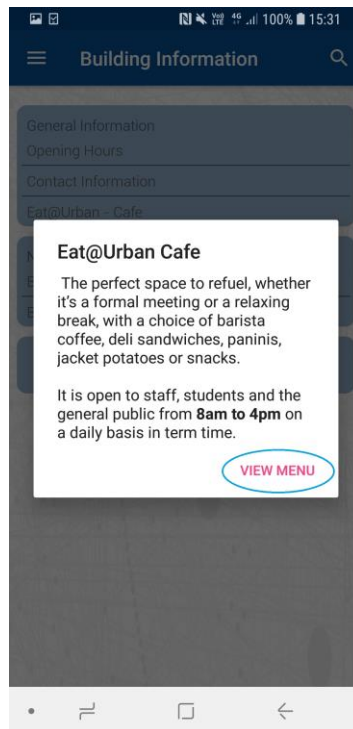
100% 15:31

Building Information

General Information
Opening Hours
Contact Information
Eat@Urban - Cafe

Eat@Urban Cafe

The perfect space to refuel, whether it's a formal meeting or a relaxing break, with a choice of barista coffee, deli sandwiches, paninis, jacket potatoes or snacks.

It is open to staff, students and the general public from **8am to 4pm** on a daily basis in term time.

VIEW MENU